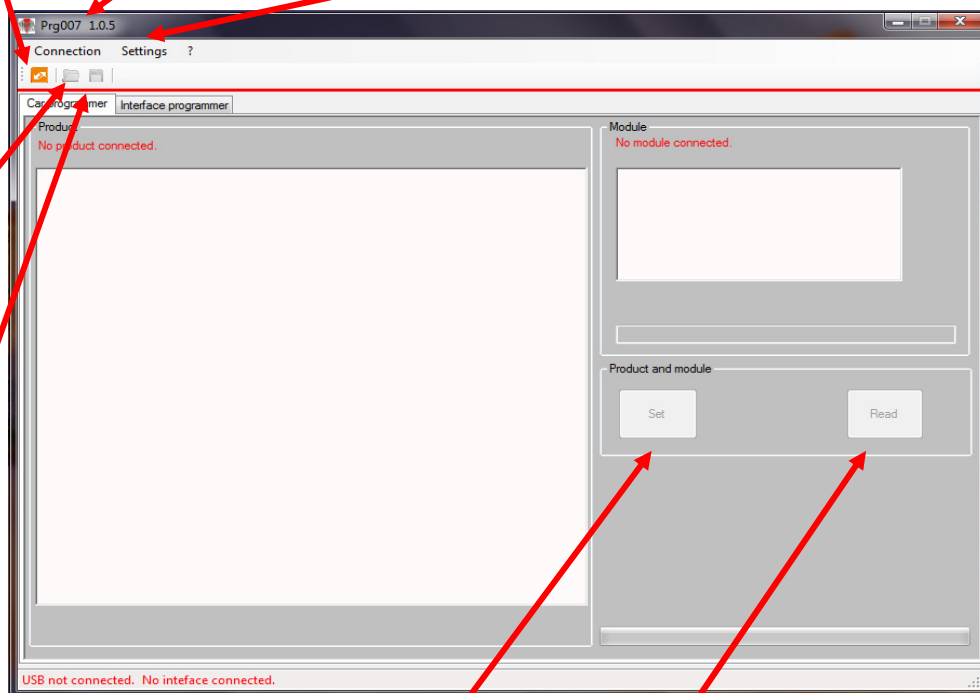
Prg007 1.0.5

Connection Settings ?

Car programmer Interface programmer

Product
No product connected.

Module
No module connected.

Product and module

Set

Read

USB not connected. No inteface connected.